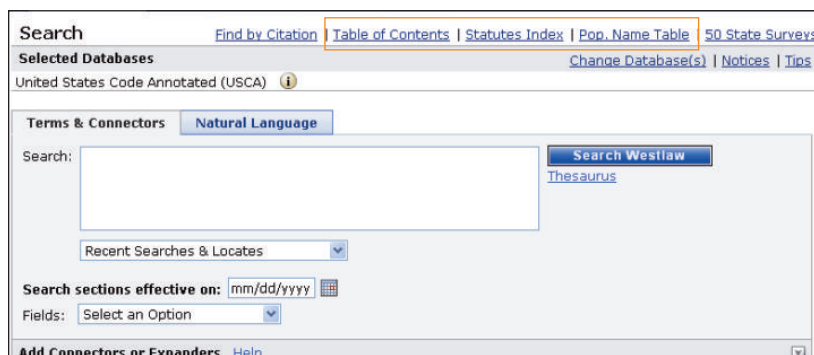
Search Find by Citation | Table of Contents | Statutes Index | Pop. Name Table | 50 State Surveys

Selected Databases Change Database(s) | Notices | Tips

United States Code Annotated (USCA)

Terms & Connectors Natural Language

Search:

Search Westlaw

Thesaurus

Recent Searches & Locates

Search sections effective on: mm/dd/yyyy

Fields: Select an Option

Add Connectors or Expanders Help